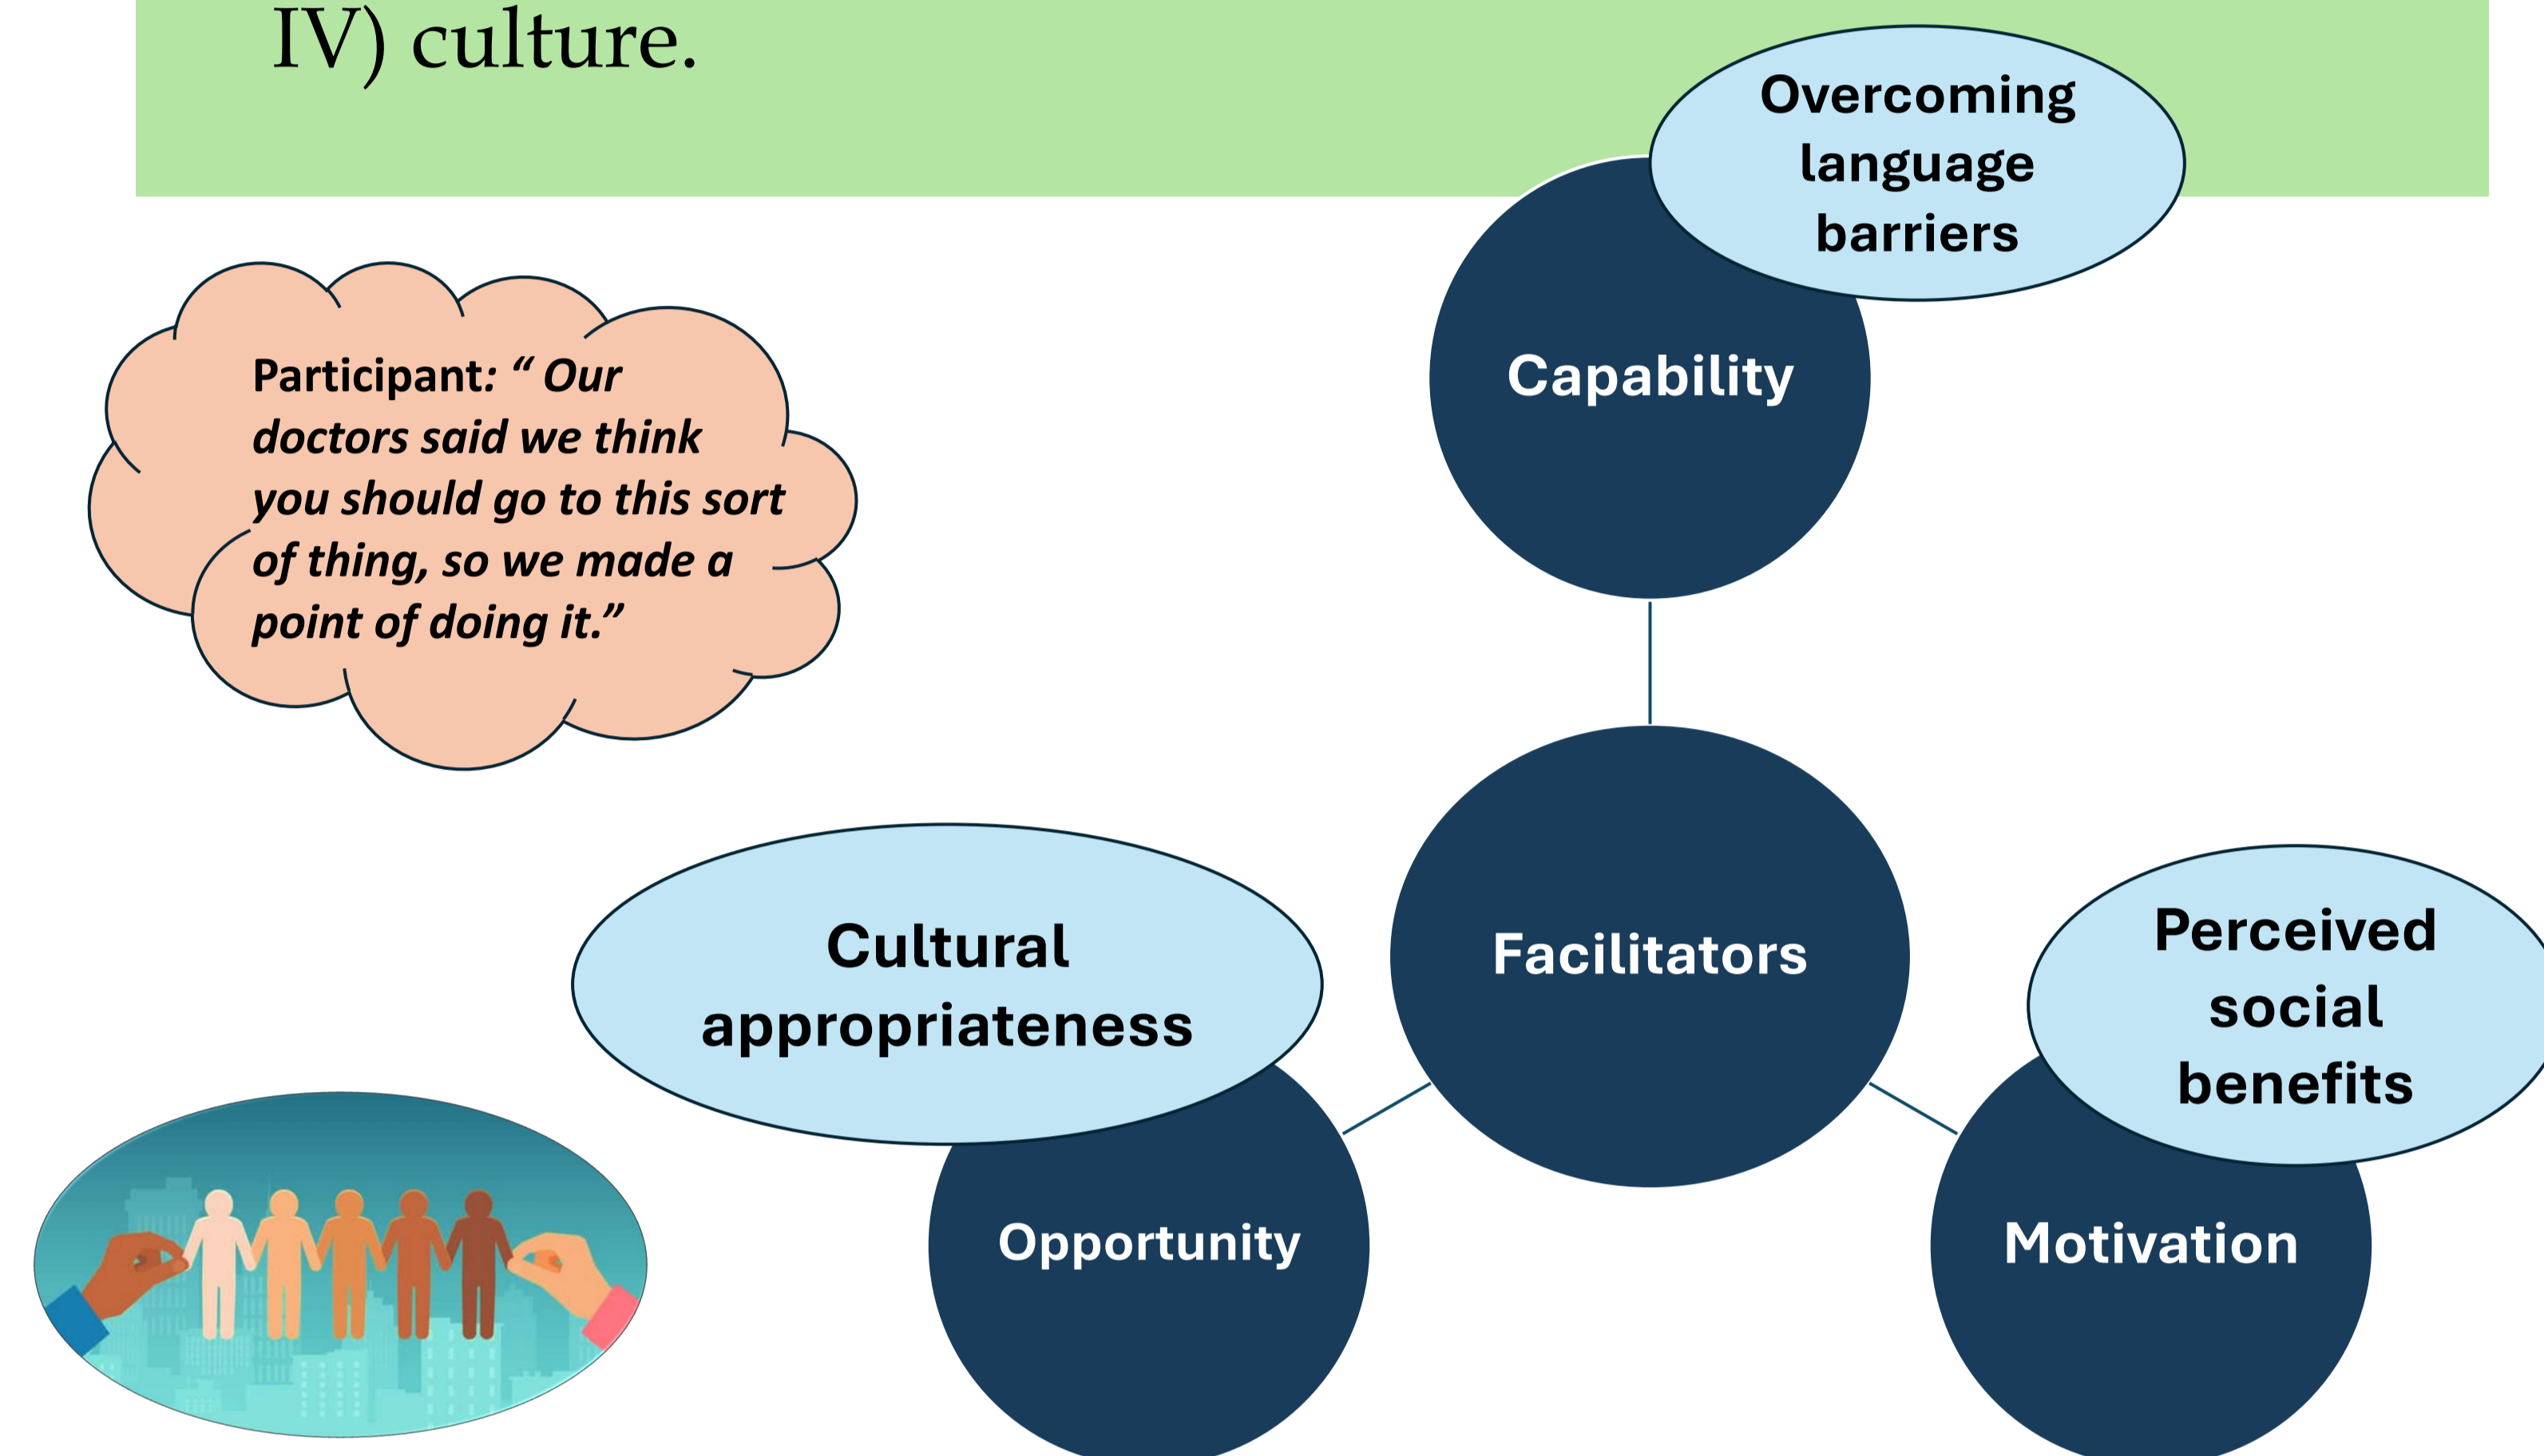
IV) culture.

Overcoming language barriers

Capability

Participant: “ Our doctors said we think you should go to this sort of thing, so we made a point of doing it.”

Cultural appropriateness

Facilitators

Perceived social benefits

Opportunity

Motivation